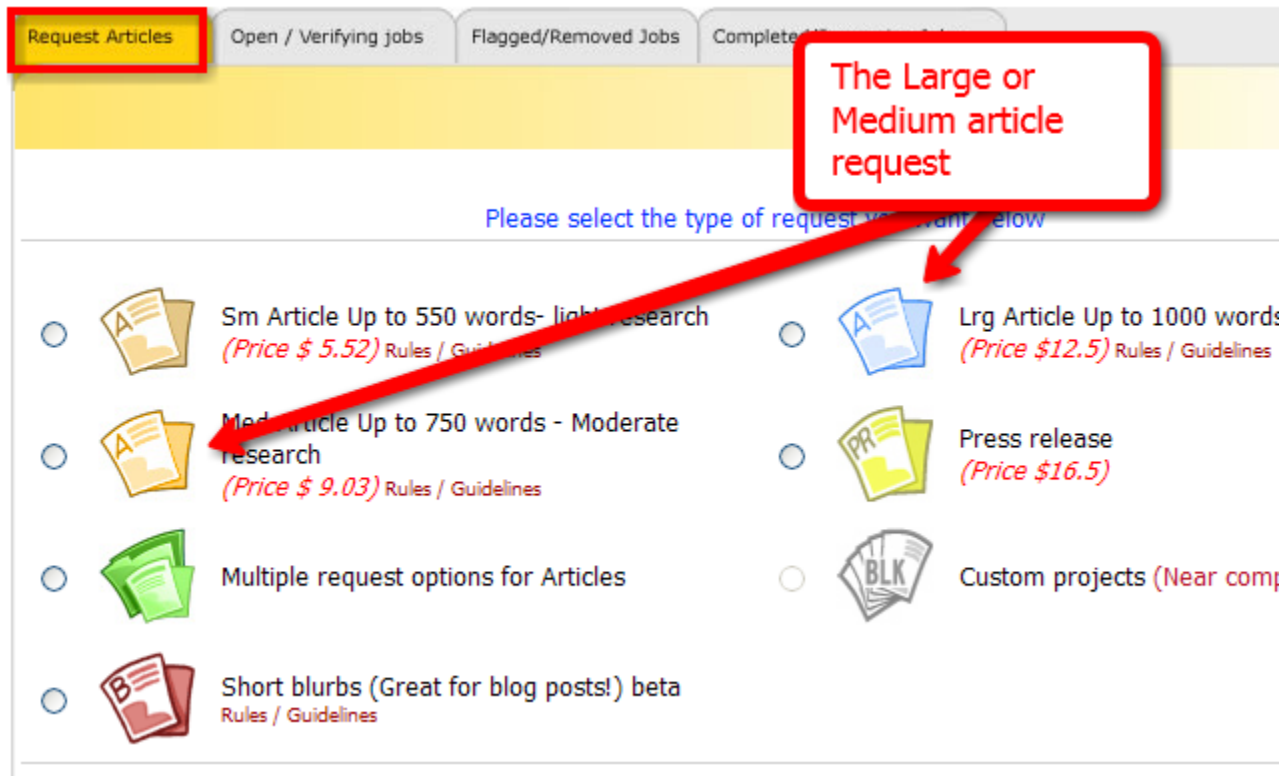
Request Articles
Open / Verifying jobs
Flagged/Removed Jobs
Complete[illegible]

The Large or Medium article request

Please select the type of request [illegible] below

Sm Article Up to 550 words- ligh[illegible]research
(Price $ 5.52) Rules / Guidelines

Lrg Article Up to 1000 words
(Price $12.5) Rules / Guidelines

Me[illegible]rticle Up to 750 words - Moderate research
(Price $ 9.03) Rules / Guidelines

PR
Press release
(Price $16.5)

Multiple request options for Articles

BLK
Custom projects (Near comp

B
Short blurbs (Great for blog posts!) beta
Rules / Guidelines